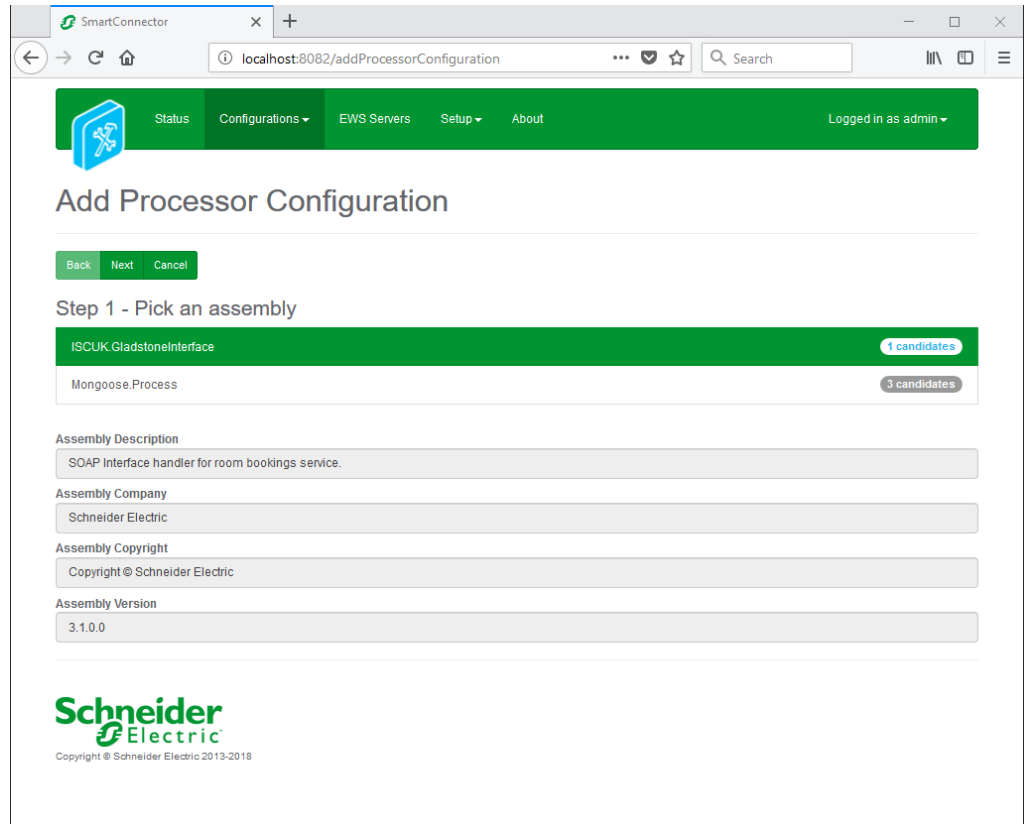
SmartConnector

localhost:8082/addProcessorConfiguration

Search

Status Configurations EWS Servers Setup About Logged in as admin

Add Processor Configuration

Back Next Cancel

Step 1 - Pick an assembly

ISCUK.GladstoneInterface 1 candidates

Mongoose.Process 3 candidates

Assembly Description

SOAP Interface handler for room bookings service.

Assembly Company

Schneider Electric

Assembly Copyright

Copyright © Schneider Electric

Assembly Version

3.1.0.0

Schneider Electric

Copyright © Schneider Electric 2013-2018